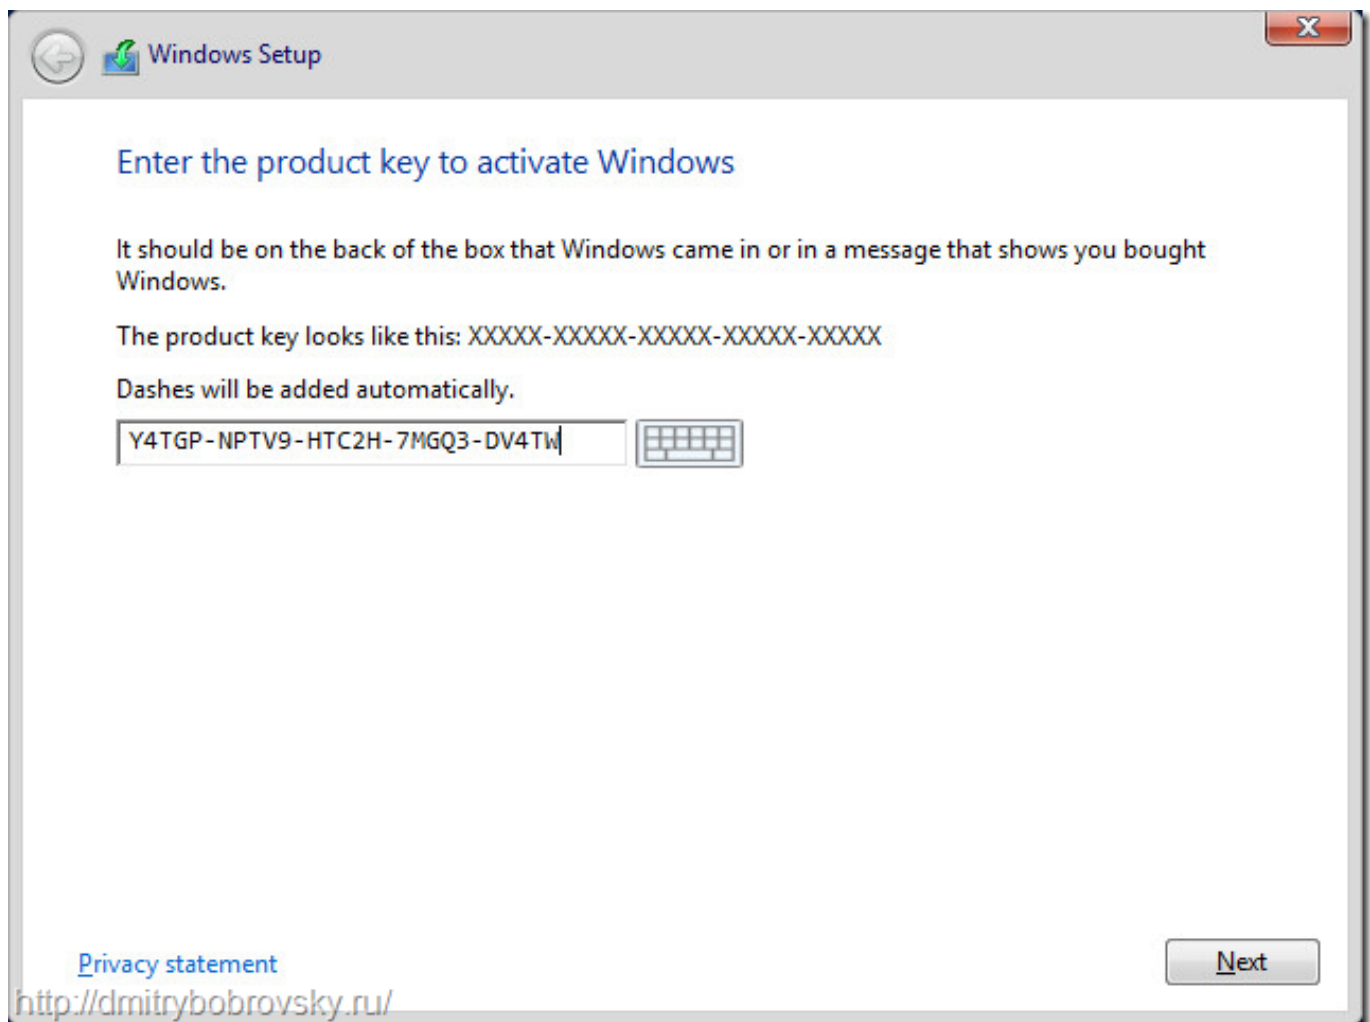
Windows Setup

Enter the product key to activate Windows

It should be on the back of the box that Windows came in or in a message that shows you bought Windows.

The product key looks like this: XXXXX-XXXXX-XXXXX-XXXXX-XXXXX

Dashes will be added automatically.

Y4TGP-NPTV9-HTC2H-7MGQ3-DV4TW

Privacy statement

Next

http://dmitrybobrovsky.ru/